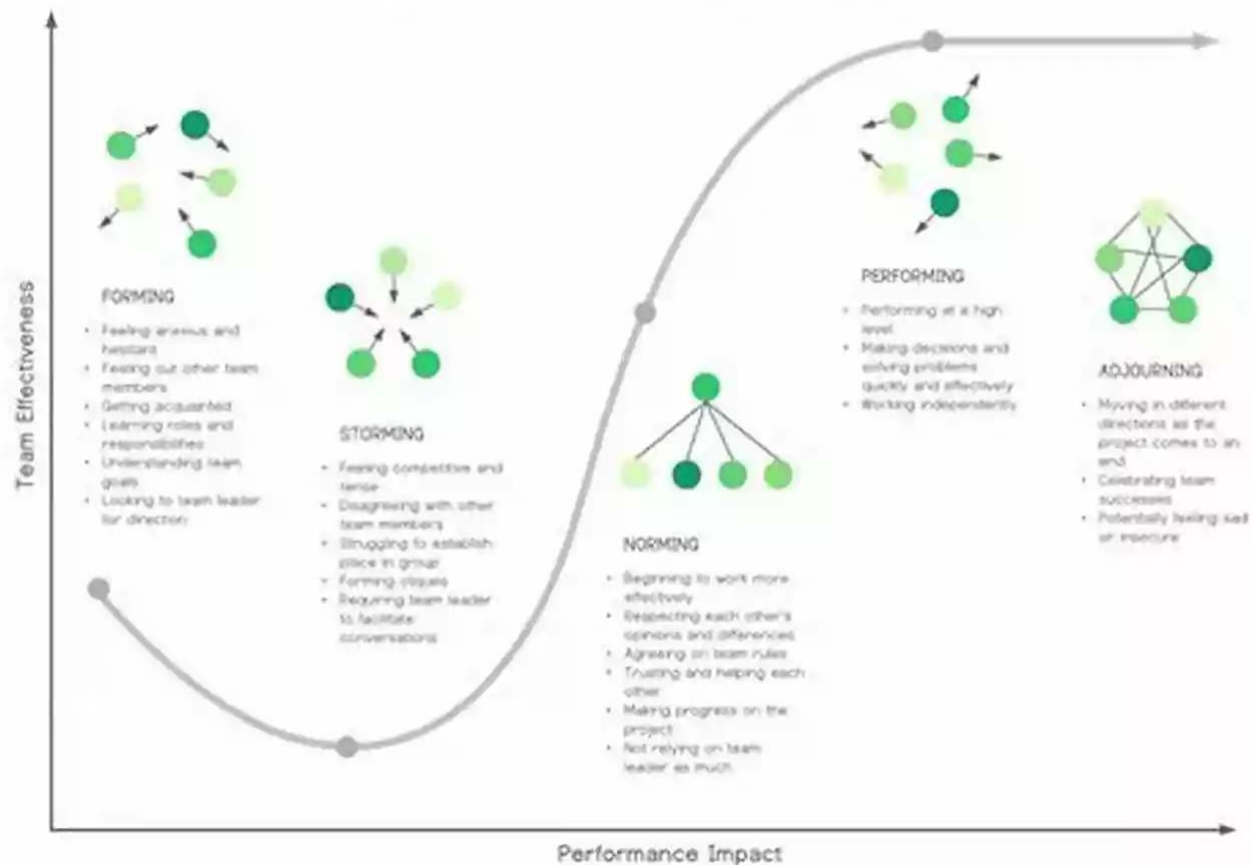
Team Effectiveness

FORMING

- Feeling anxious and hesitant
- Feeling out other team members
- Getting acquainted
- Learning roles and responsibilities
- Understanding team goals
- Looking to team leader for direction

STORMING

- Feeling competitive and tense
- Disagreeing with other team members
- Struggling to establish place in group
- Forming cliques
- Requiring team leader to facilitate conversations

NORMING

- Beginning to work more effectively
- Respecting each other's opinions and differences
- Agreeing on team rules
- Trusting and helping each other
- Making progress on the project
- Not relying on team leader as much

PERFORMING

- Performing at a high level
- Making decisions and solving problems quickly and effectively
- Working independently

ADJOURNING

- Moving in different directions as the project comes to an end
- Celebrating team successes
- Potentially feeling sad or insecure

Performance Impact